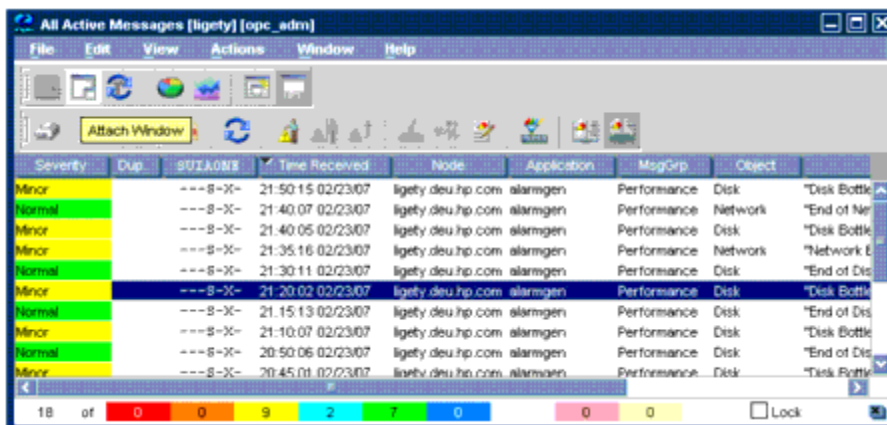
All Active Messages [ligety] [opc_adm]

File Edit View Actions Window Help

Attach Window

| Severity | Dup. | SUIAONE | Time Received | Node | Application | MsgGrp. | Object | |
|---|---|---|---|---|---|---|---|---|
| Minor | | ---S-X- | 21:50:15 02/23/07 | ligety.deu.hp.com | alarmgen | Performance | Disk | "Disk Bottle |
| Normal | | ---S-X- | 21:40:07 02/23/07 | ligety.deu.hp.com | alarmgen | Performance | Network | "End of Ne |
| Minor | | ---S-X- | 21:40:05 02/23/07 | ligety.deu.hp.com | alarmgen | Performance | Disk | "Disk Bottle |
| Minor | | ---S-X- | 21:35:16 02/23/07 | ligety.deu.hp.com | alarmgen | Performance | Network | "Network B |
| Normal | | ---S-X- | 21:30:11 02/23/07 | ligety.deu.hp.com | alarmgen | Performance | Disk | "End of Dis |
| Minor | | ---S-X- | 21:20:02 02/23/07 | ligety.deu.hp.com | alarmgen | Performance | Disk | "Disk Bottle |
| Normal | | ---S-X- | 21:15:13 02/23/07 | ligety.deu.hp.com | alarmgen | Performance | Disk | "End of Dis |
| Minor | | ---S-X- | 21:10:07 02/23/07 | ligety.deu.hp.com | alarmgen | Performance | Disk | "Disk Bottle |
| Normal | | ---S-X- | 20:50:06 02/23/07 | ligety.deu.hp.com | alarmgen | Performance | Disk | "End of Dis |
| Minor | | ---S-X- | 20:45:01 02/23/07 | ligety.deu.hp.com | alarmgen | Performance | Disk | "Disk Bottle |

18 of 0 0 9 2 7 0 0 0 Lock